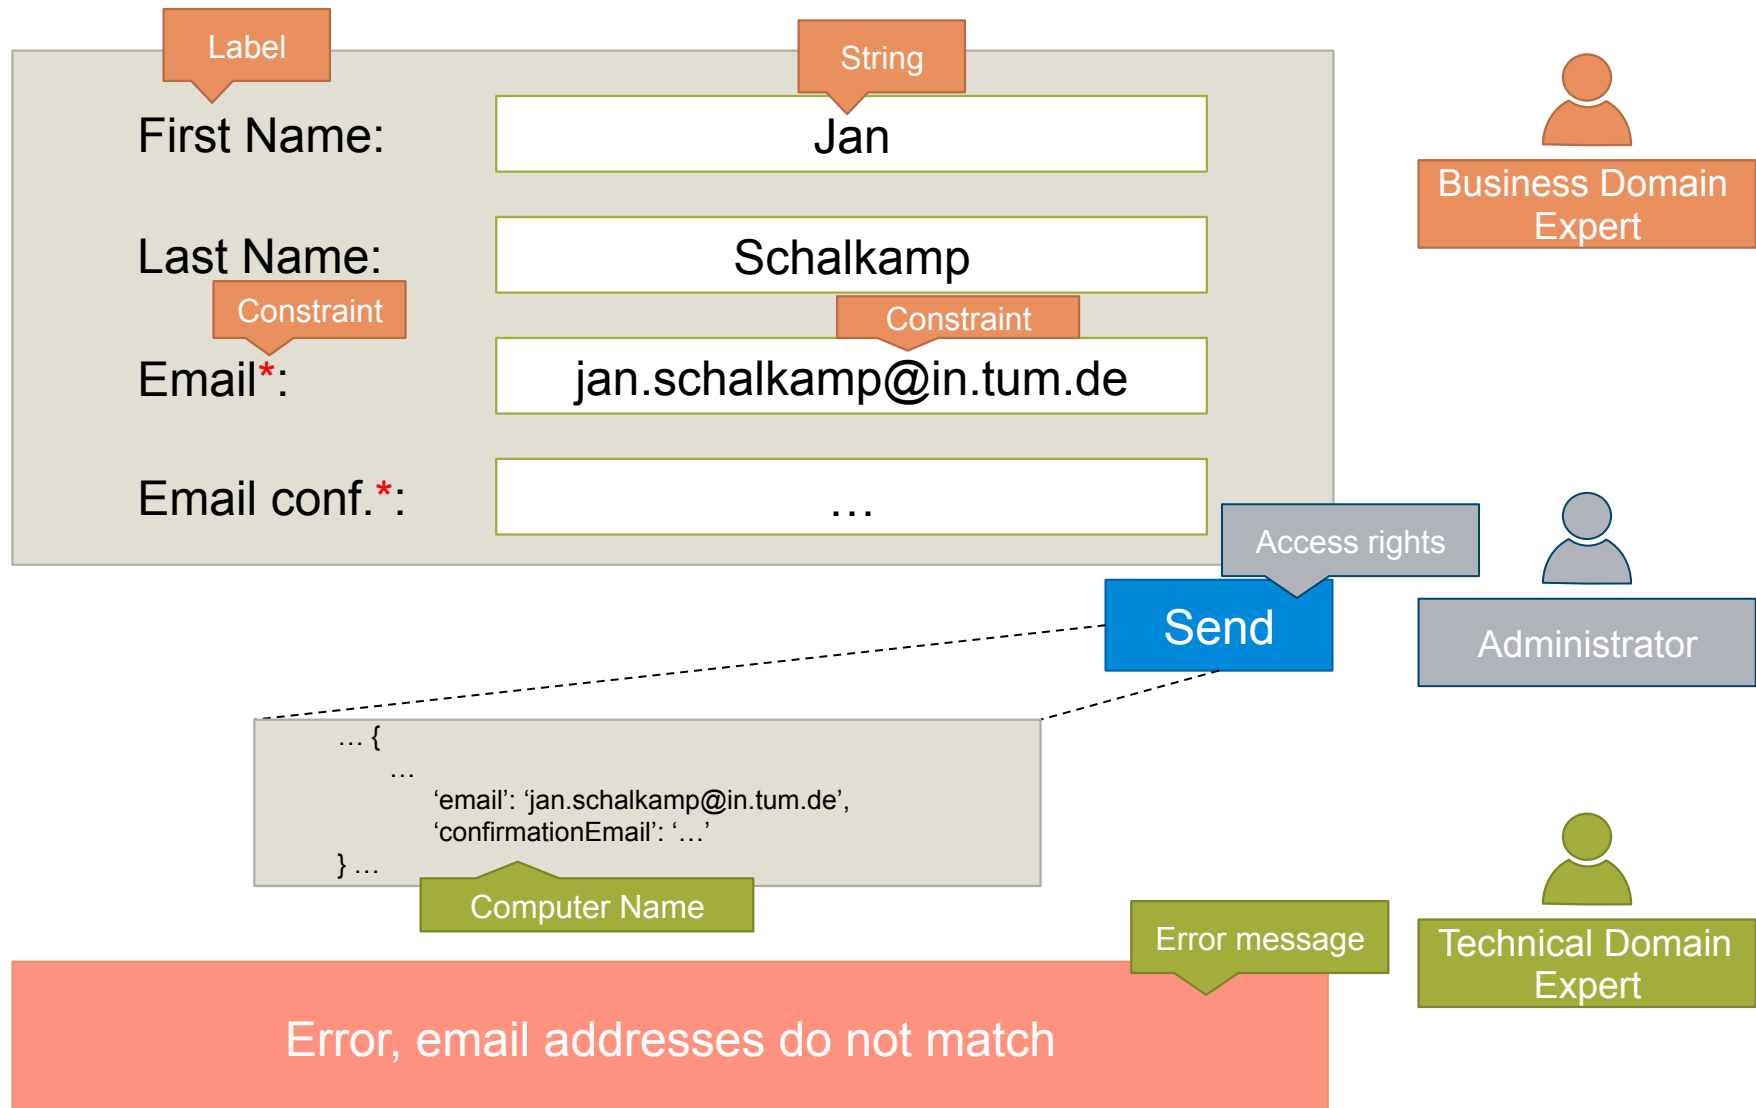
Label

String

First Name: Jan

Business Domain Expert

Last Name: Schalkamp

Constraint

Constraint

Email*: jan.schalkamp@in.tum.de

Email conf.*: …

Access rights

Send

Administrator

… {
…
'email': 'jan.schalkamp@in.tum.de',
'confirmationEmail': '…'
} …

Computer Name

Error message

Technical Domain Expert

Error, email addresses do not match